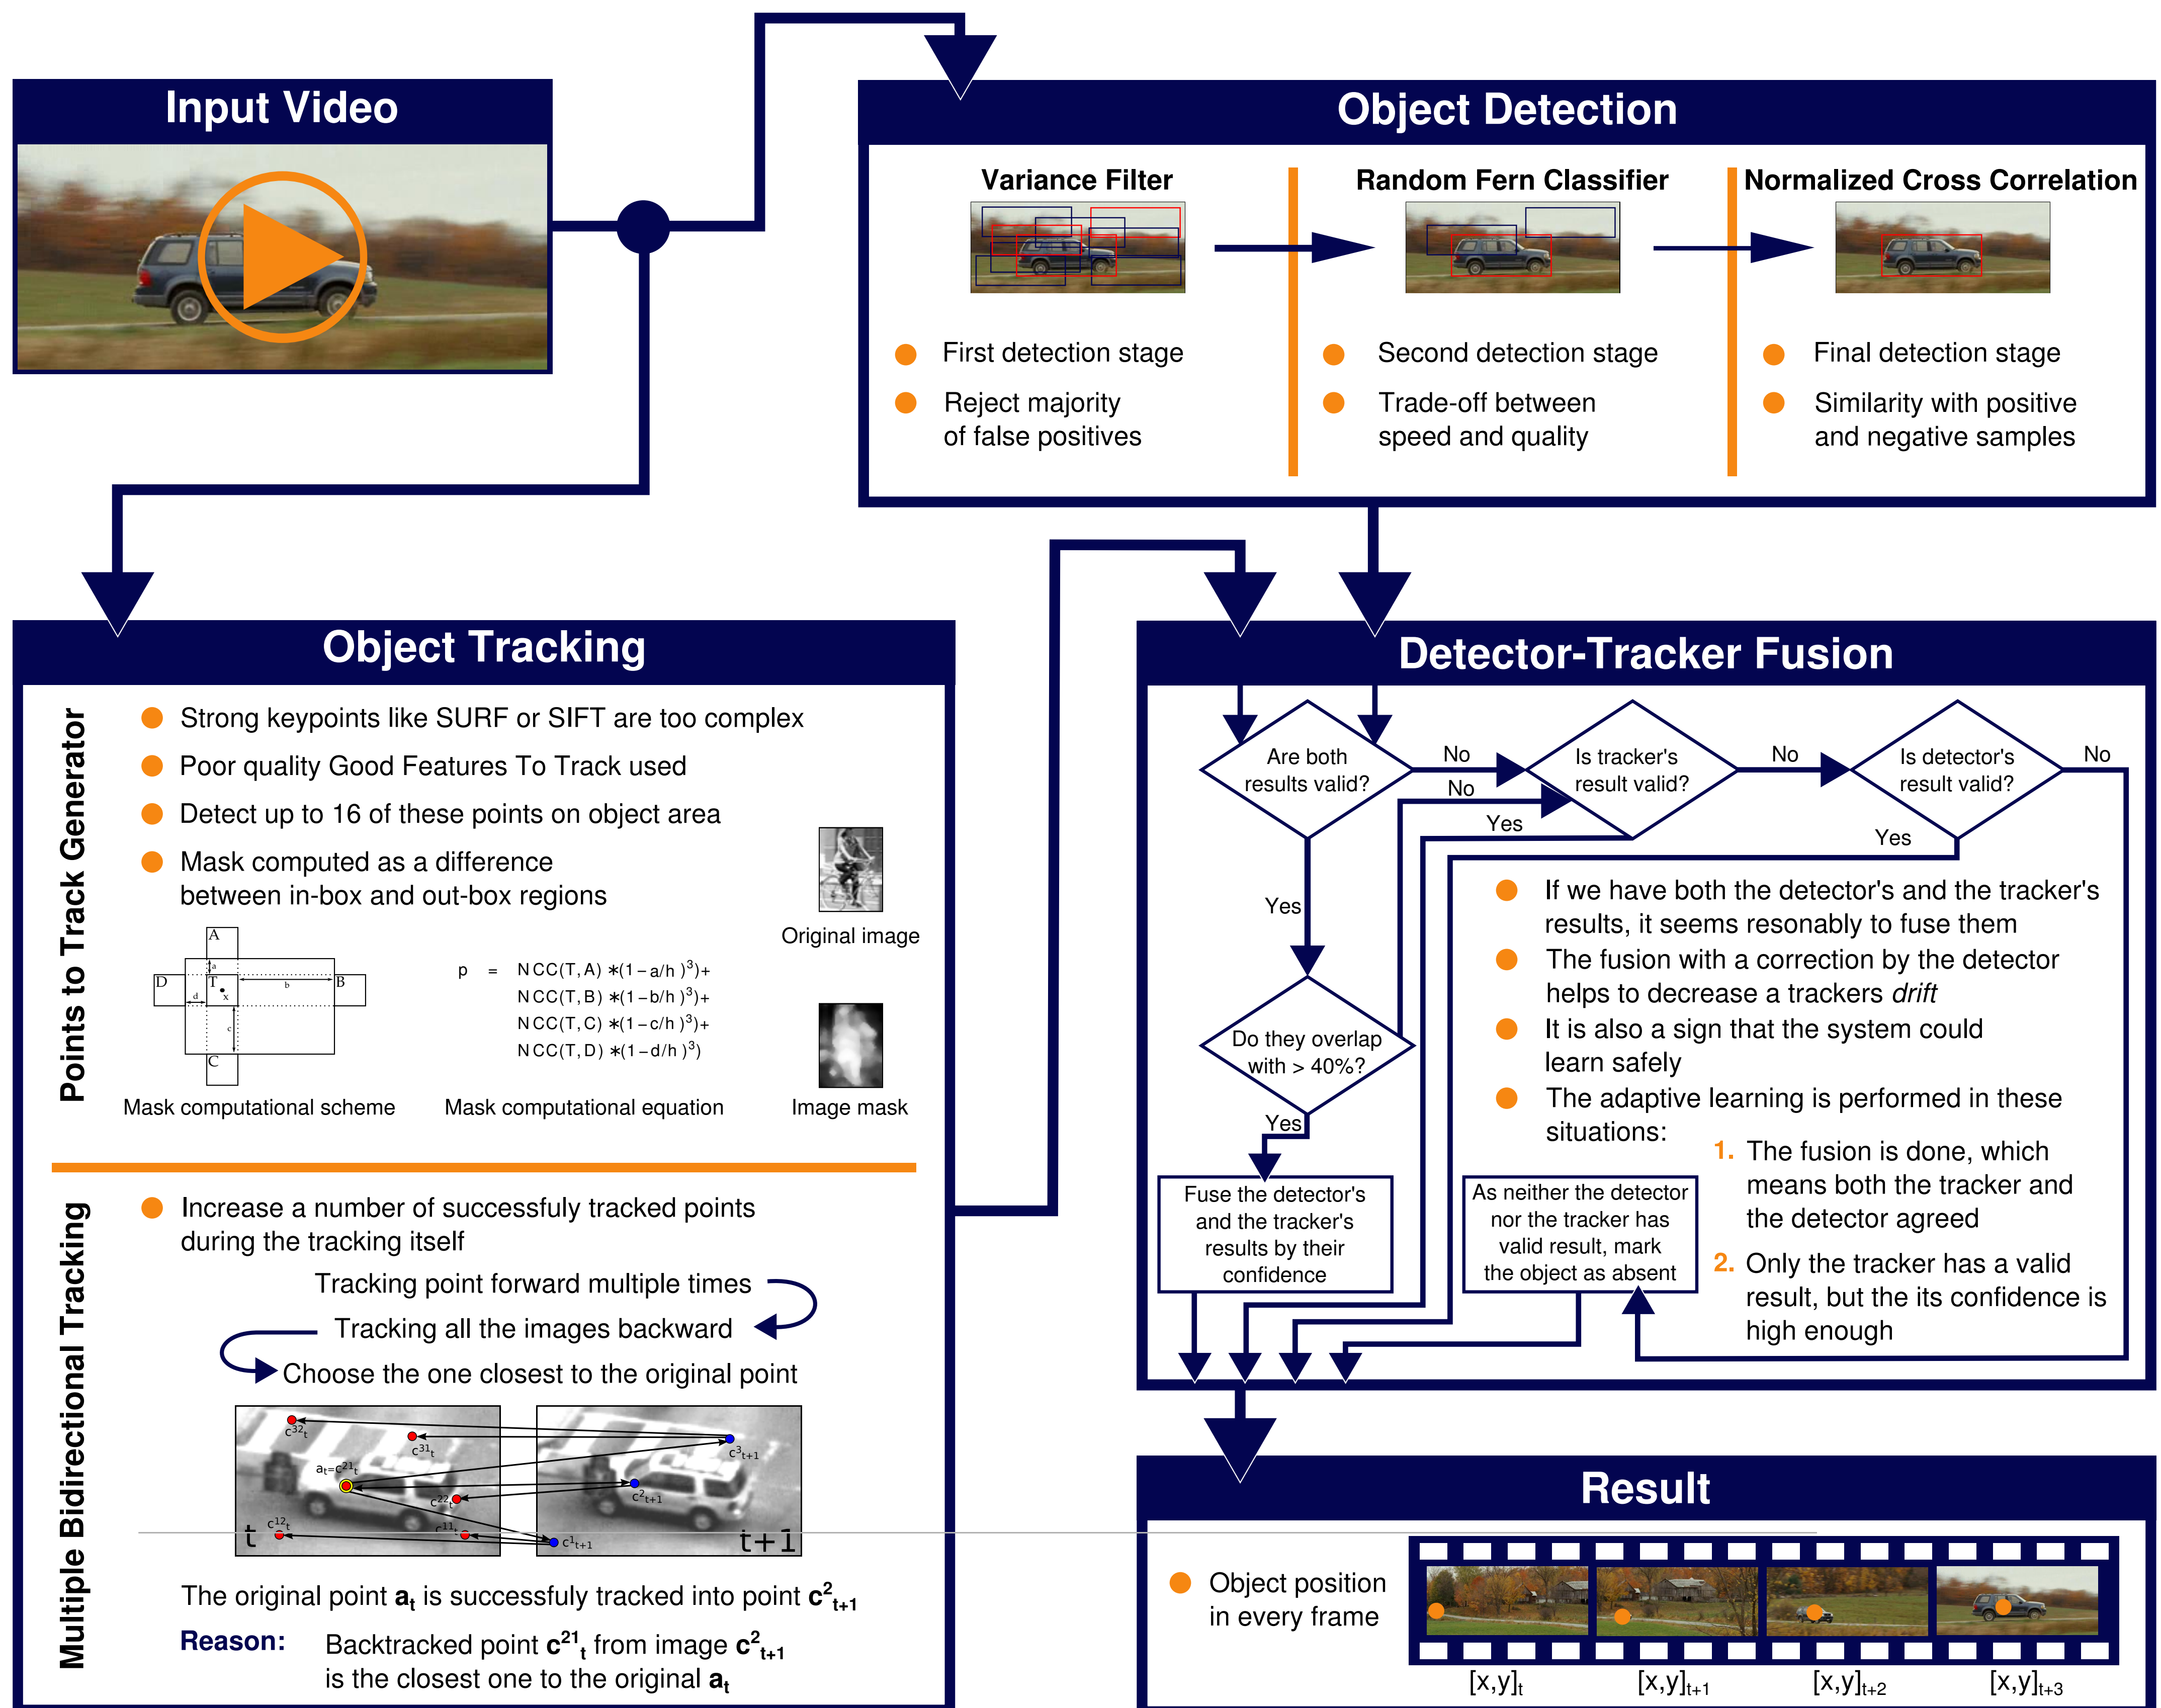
Input Video

Object Detection

Variance Filter

Random Fern Classifier

Normalized Cross Correlation

First detection stage

Reject majority of false positives

Second detection stage

Trade-off between speed and quality

Final detection stage

Similarity with positive and negative samples

Object Tracking

Points to Track Generator

Strong keypoints like SURF or SIFT are too complex

Poor quality Good Features To Track used

Detect up to 16 of these points on object area

Mask computed as a difference between in-box and out-box regions

Original image

A
D
T
B
C
a
b
c
d
x

$p = NCC(T,A) * (1-a/h)^3 + NCC(T,B) * (1-b/h)^3 + NCC(T,C) * (1-c/h)^3 + NCC(T,D) * (1-d/h)^3$

Mask computational scheme

Mask computational equation

Image mask

Multiple Bidirectional Tracking

Increase a number of successfuly tracked points during the tracking itself

Tracking point forward multiple times

Tracking all the images backward

Choose the one closest to the original point

$c^{32}_t$
$c^{31}_t$
$a_t=c^{21}_t$
$c^{22}_t$
$c^{12}_t$
$c^{11}_t$
t
$c^3_{t+1}$
$c^2_{t+1}$
$c^1_{t+1}$
t+1

The original point $a_t$ is successfuly tracked into point $c^2_{t+1}$

Reason: Backtracked point $c^{21}_t$ from image $c^2_{t+1}$ is the closest one to the original $a_t$

Detector-Tracker Fusion

Are both results valid?

No

No

Is tracker's result valid?

No

Is detector's result valid?

No

Yes

Yes

Yes

Do they overlap with > 40%?

Yes

Fuse the detector's and the tracker's results by their confidence

As neither the detector nor the tracker has valid result, mark the object as absent

If we have both the detector's and the tracker's results, it seems resonably to fuse them

The fusion with a correction by the detector helps to decrease a trackers drift

It is also a sign that the system could learn safely

The adaptive learning is performed in these situations:

1. The fusion is done, which means both the tracker and the detector agreed

2. Only the tracker has a valid result, but the its confidence is high enough

Result

Object position in every frame

$[x,y]_t$
$[x,y]_{t+1}$
$[x,y]_{t+2}$
$[x,y]_{t+3}$